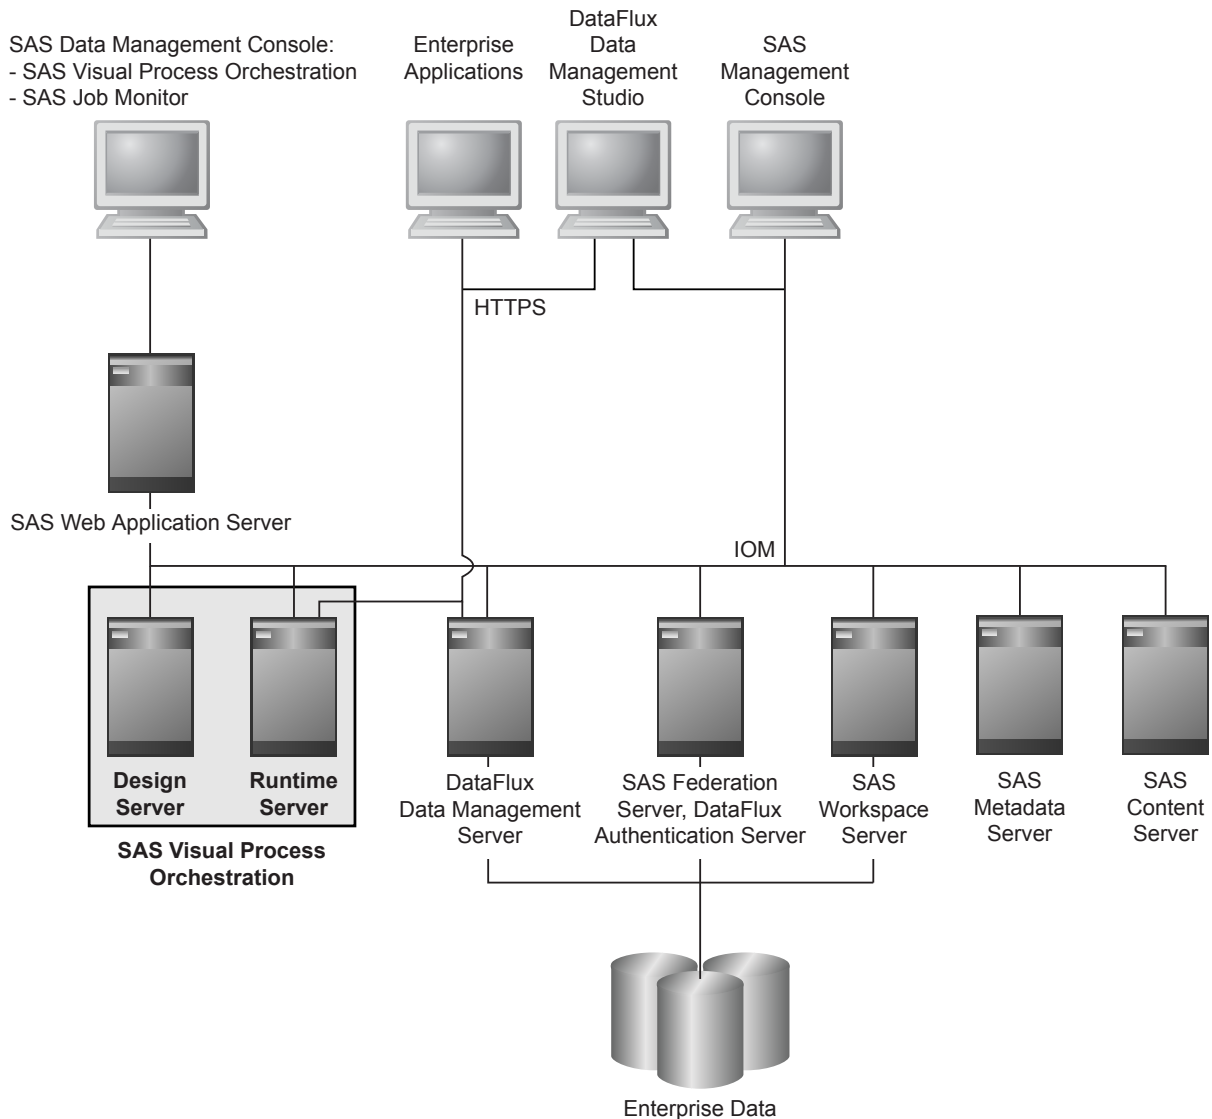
SAS Data Management Console:
- SAS Visual Process Orchestration
- SAS Job Monitor

Enterprise Applications

DataFlux Data Management Studio

SAS Management Console

HTTPS

SAS Web Application Server

IOM

Design Server

Runtime Server

SAS Visual Process Orchestration

DataFlux Data Management Server

SAS Federation Server, DataFlux Authentication Server

SAS Workspace Server

SAS Metadata Server

SAS Content Server

Enterprise Data